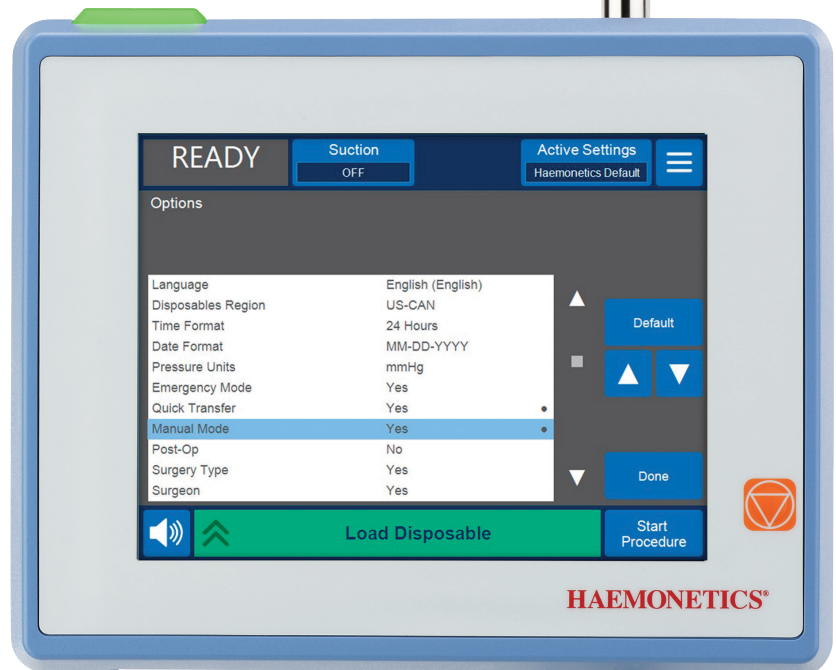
READY

Suction
OFF

Active Settings
Haemonetics Default

Options

| | |
|---|---|
| Language | English (English) |
| Disposables Region | US-CAN |
| Time Format | 24 Hours |
| Date Format | MM-DD-YYYY |
| Pressure Units | mmHg |
| Emergency Mode | Yes |
| Quick Transfer | Yes |
| Manual Mode | Yes |
| Post-Op | No |
| Surgery Type | Yes |
| Surgeon | Yes |

Default

Done

Load Disposable

Start Procedure

HAEMONETICS®